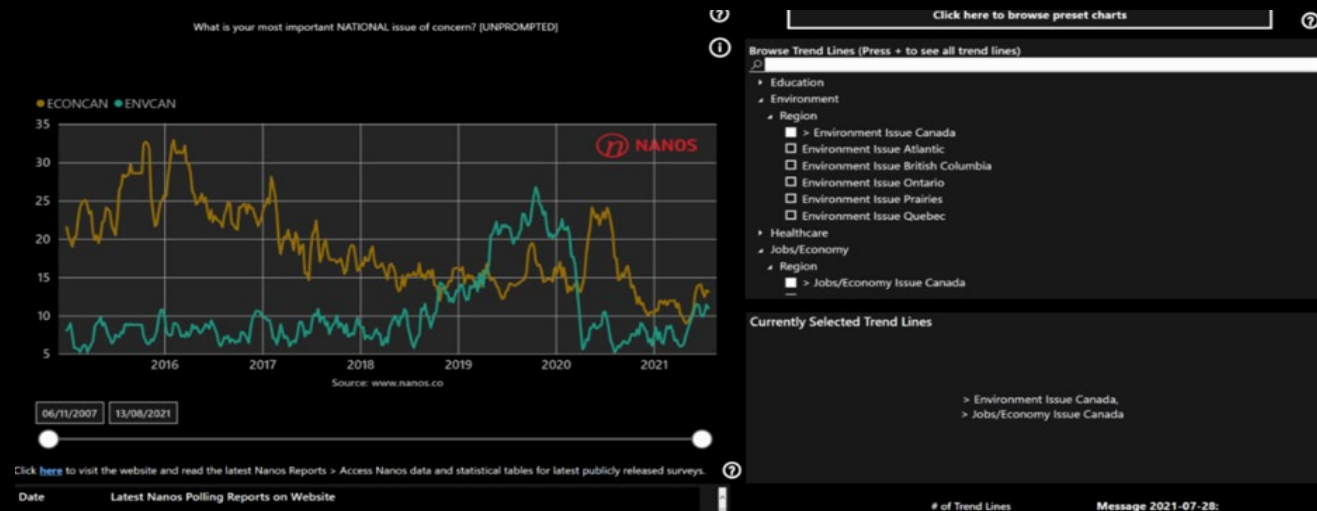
What is your most important NATIONAL issue of concern? [UNPROMPTED]

ECONCAN ENVCAN

NANOS

35
30
25
20
15
10
5

2016 2017 2018 2019 2020 2021

Source: www.nanos.co

06/11/2007 13/08/2021

Click here to visit the website and read the latest Nanos Reports > Access Nanos data and statistical tables for latest publicly released surveys.

Date Latest Nanos Polling Reports on Website

Click here to browse preset charts

Browse Trend Lines (Press + to see all trend lines)

Education
Environment
Region
> Environment Issue Canada
Environment Issue Atlantic
Environment Issue British Columbia
Environment Issue Ontario
Environment Issue Prairies
Environment Issue Quebec
Healthcare
Jobs/Economy
Region
> Jobs/Economy Issue Canada

Currently Selected Trend Lines

> Environment Issue Canada,
> Jobs/Economy Issue Canada

# of Trend Lines

Message 2021-07-28: